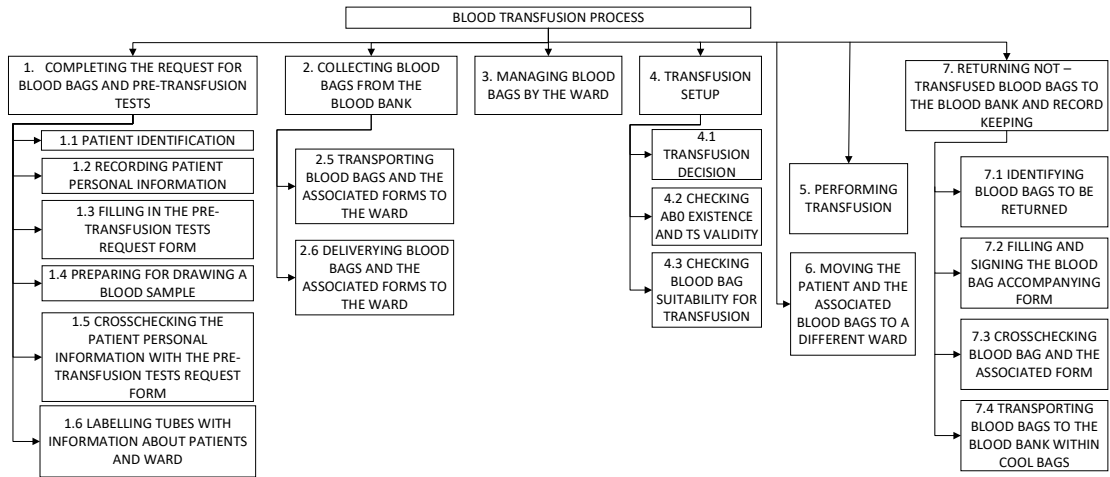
BLOOD TRANSFUSION PROCESS

1. COMPLETING THE REQUEST FOR BLOOD BAGS AND PRE-TRANSFUSION TESTS

1.1 PATIENT IDENTIFICATION

1.2 RECORDING PATIENT PERSONAL INFORMATION

1.3 FILLING IN THE PRE-TRANSFUSION TESTS REQUEST FORM

1.4 PREPARING FOR DRAWING A BLOOD SAMPLE

1.5 CROSSCHECKING THE PATIENT PERSONAL INFORMATION WITH THE PRE-TRANSFUSION TESTS REQUEST FORM

1.6 LABELLING TUBES WITH INFORMATION ABOUT PATIENTS AND WARD

2. COLLECTING BLOOD BAGS FROM THE BLOOD BANK

2.5 TRANSPORTING BLOOD BAGS AND THE ASSOCIATED FORMS TO THE WARD

2.6 DELIVERYING BLOOD BAGS AND THE ASSOCIATED FORMS TO THE WARD

3. MANAGING BLOOD BAGS BY THE WARD

4. TRANSFUSION SETUP

4.1 TRANSFUSION DECISION

4.2 CHECKING AB0 EXISTENCE AND TS VALIDITY

4.3 CHECKING BLOOD BAG SUITABILITY FOR TRANSFUSION

5. PERFORMING TRANSFUSION

6. MOVING THE PATIENT AND THE ASSOCIATED BLOOD BAGS TO A DIFFERENT WARD

7. RETURNING NOT – TRANSFUSED BLOOD BAGS TO THE BLOOD BANK AND RECORD KEEPING

7.1 IDENTIFYING BLOOD BAGS TO BE RETURNED

7.2 FILLING AND SIGNING THE BLOOD BAG ACCOMPANYING FORM

7.3 CROSSCHECKING BLOOD BAG AND THE ASSOCIATED FORM

7.4 TRANSPORTING BLOOD BAGS TO THE BLOOD BANK WITHIN COOL BAGS